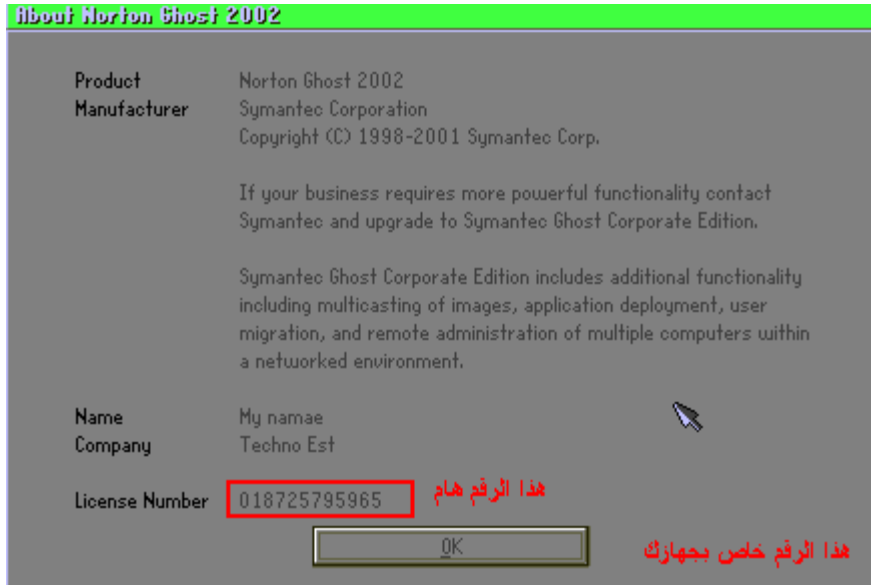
About Norton Ghost 2002

Product Norton Ghost 2002
Manufacturer Symantec Corporation
Copyright (C) 1998-2001 Symantec Corp.

If your business requires more powerful functionality contact Symantec and upgrade to Symantec Ghost Corporate Edition.

Symantec Ghost Corporate Edition includes additional functionality including multicasting of images, application deployment, user migration, and remote administration of multiple computers within a networked environment.

Name My namae
Company Techno Est

License Number 018725795965

هذا الرقم هام

OK

هذا الرقم خاص بجهازك